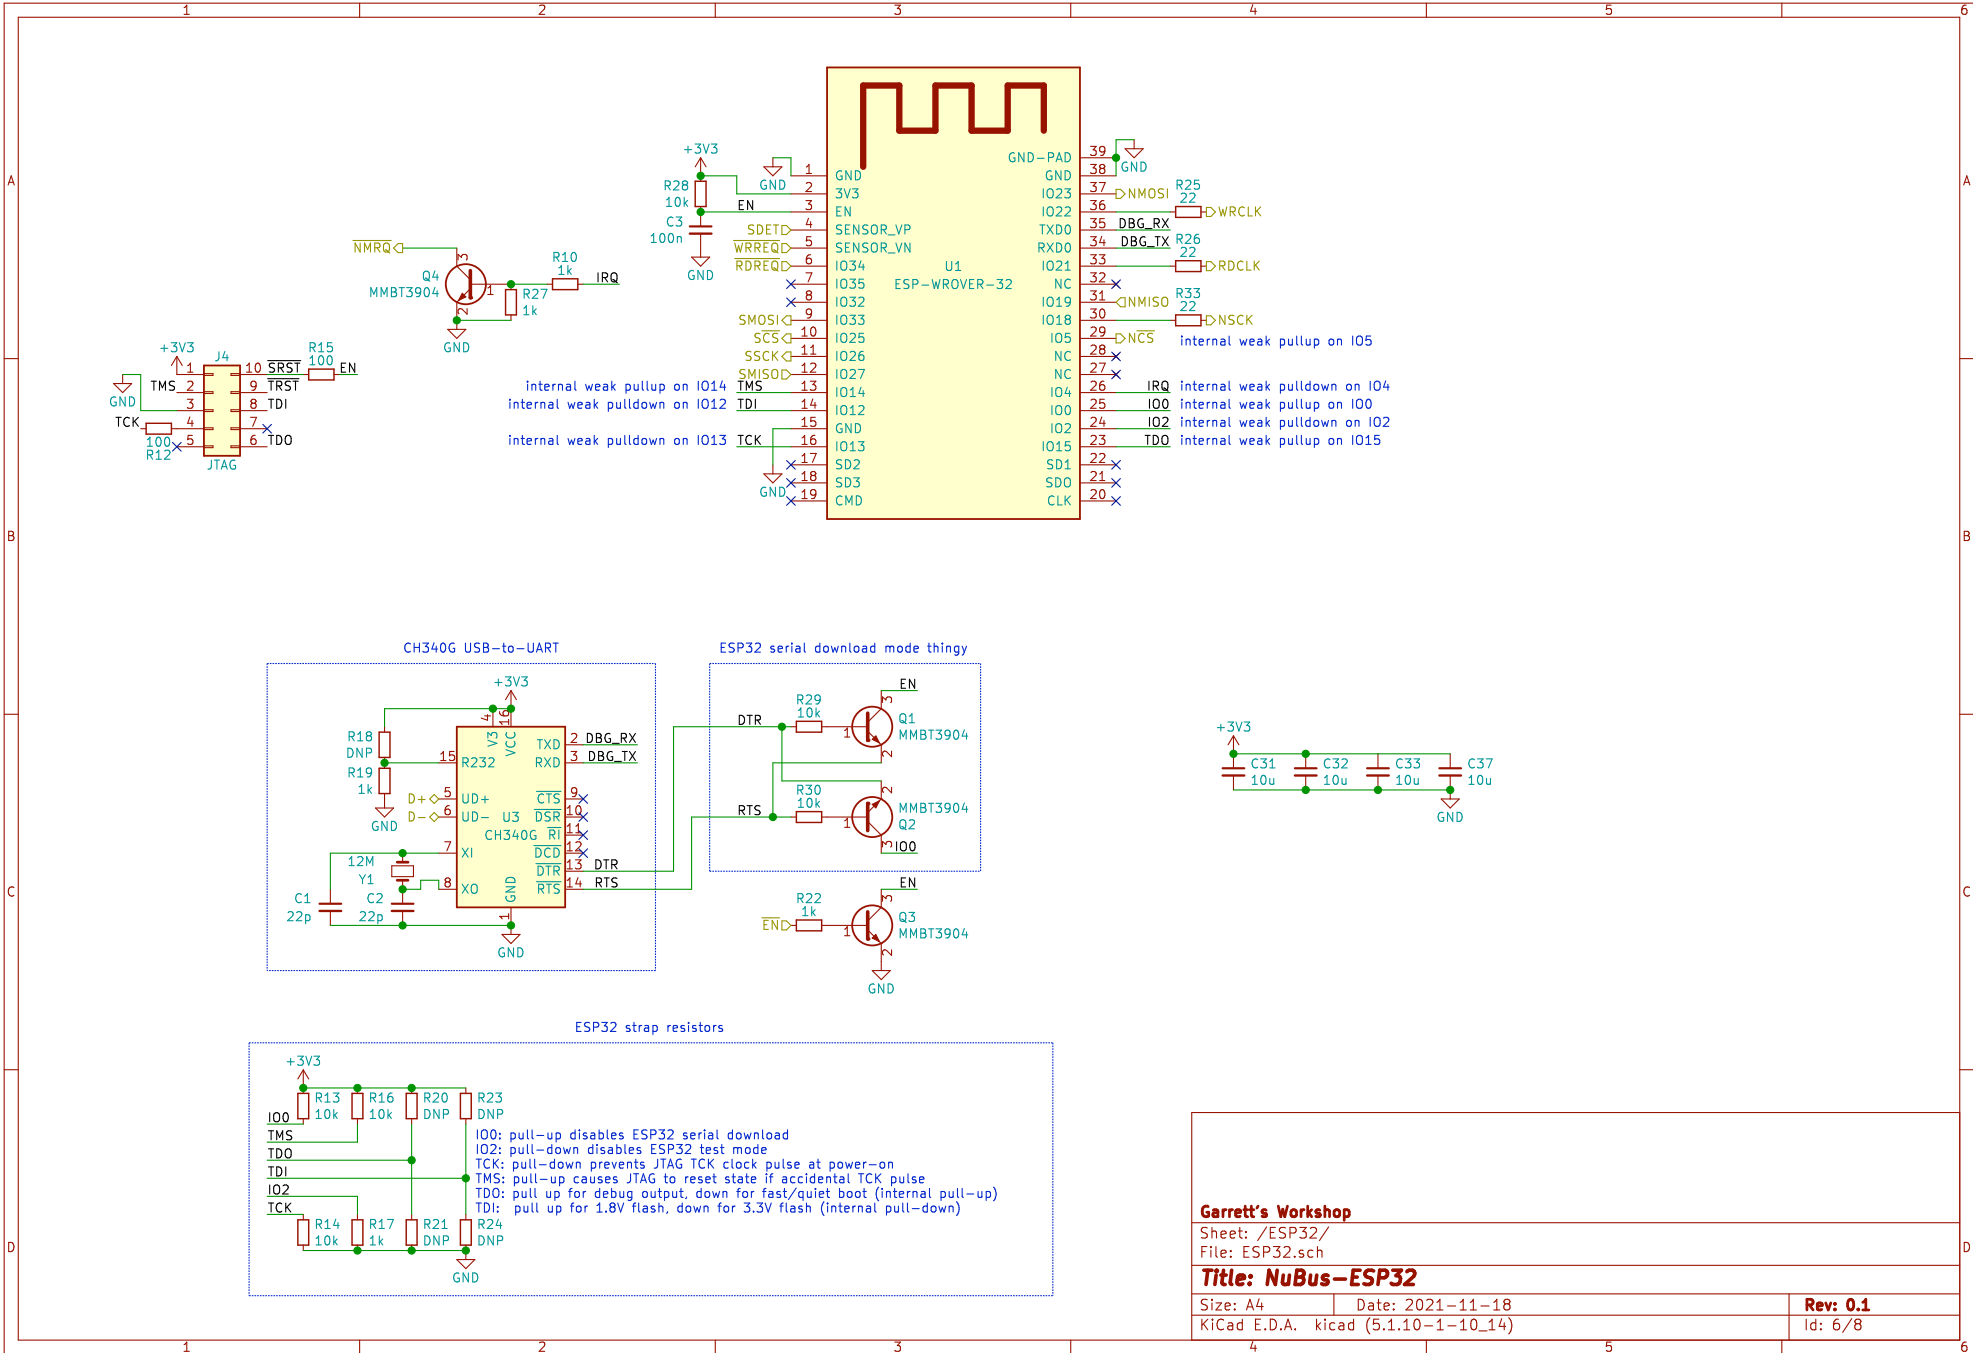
1 2 3 4 5 6

A

+3V3
R28
10k
C3
100n
GND
GND
EN
SDET
WRREQ
RDREQ
SMOSI
SCS
SSCK
SMISO
1 GND
2 3V3
3 EN
4 SENSOR_VP
5 SENSOR_VN
6 IO34
7 IO35
8 IO32
9 IO33
10 IO25
11 IO26
12 IO27
13 IO14
14 IO12
15 GND
16 IO13
17 SD2
18 SD3
19 CMD
GND

U1
ESP-WROVER-32

GND-PAD 39
GND 38
IO23 37
IO22 36
TXD0 35
RXD0 34
IO21 33
NC 32
IO19 31
IO18 30
IO5 29
NC 28
NC 27
IO4 26
IO0 25
IO2 24
IO15 23
SD1 22
SD0 21
CLK 20

GND
NMOSI
R25
22
WRCLK
DBG_RX
DBG_TX
R26
22
RDCLK
NMISO
R33
22
NSCK
NCS
internal weak pullup on IO5
IRQ internal weak pulldown on IO4
IO0 internal weak pullup on IO0
IO2 internal weak pulldown on IO2
TDO internal weak pullup on IO15

internal weak pullup on IO14 TMS
internal weak pulldown on IO12 TDI
internal weak pulldown on IO13 TCK

NMRQ
Q4
MMBT3904
R10
1k
IRQ
R27
1k
GND

+3V3
J4
GND
TMS
TCK
R15
100
EN
SRST
TRST
TDI
TDO
100
R12
JTAG
1 2 3 4 5 10 9 8 7 6

B

CH340G USB-to-UART
+3V3
R18
DNP
R19
1k
GND
D+
D-
12M
Y1
C1
22p
C2
22p
15 R232
5 UD+
6 UD-
7 XI
8 XO
V3 VCC
U3
CH340G
GND
TXD 2 DBG_RX
RXD 3 DBG_TX
CTS 9
DSR 10
RI 11
DCD 12
DTR 13 DTR
RTS 14 RTS
GND

ESP32 serial download mode thingy
DTR
R29
10k
EN
Q1
MMBT3904
RTS
R30
10k
MMBT3904
Q2
IO0

EN
R22
1k
Q3
MMBT3904
GND

+3V3
C31
10u
C32
10u
C33
10u
C37
10u
GND

C

ESP32 strap resistors
+3V3
R13
10k
R16
10k
R20
DNP
R23
DNP
IO0
TMS
TDO
TDI
IO2
TCK
R14
10k
R17
1k
R21
DNP
R24
DNP
GND
IO0: pull-up disables ESP32 serial download
IO2: pull-down disables ESP32 test mode
TCK: pull-down prevents JTAG TCK clock pulse at power-on
TMS: pull-up causes JTAG to reset state if accidental TCK pulse
TDO: pull up for debug output, down for fast/quiet boot (internal pull-up)
TDI: pull up for 1.8V flash, down for 3.3V flash (internal pull-down)

D

Garrett's Workshop
Sheet: /ESP32/
File: ESP32.sch
Title: NuBus-ESP32
Size: A4 Date: 2021-11-18 Rev: 0.1
KiCad E.D.A. kicad (5.1.10-1-10_14) Id: 6/8

1 2 3 4 5 6